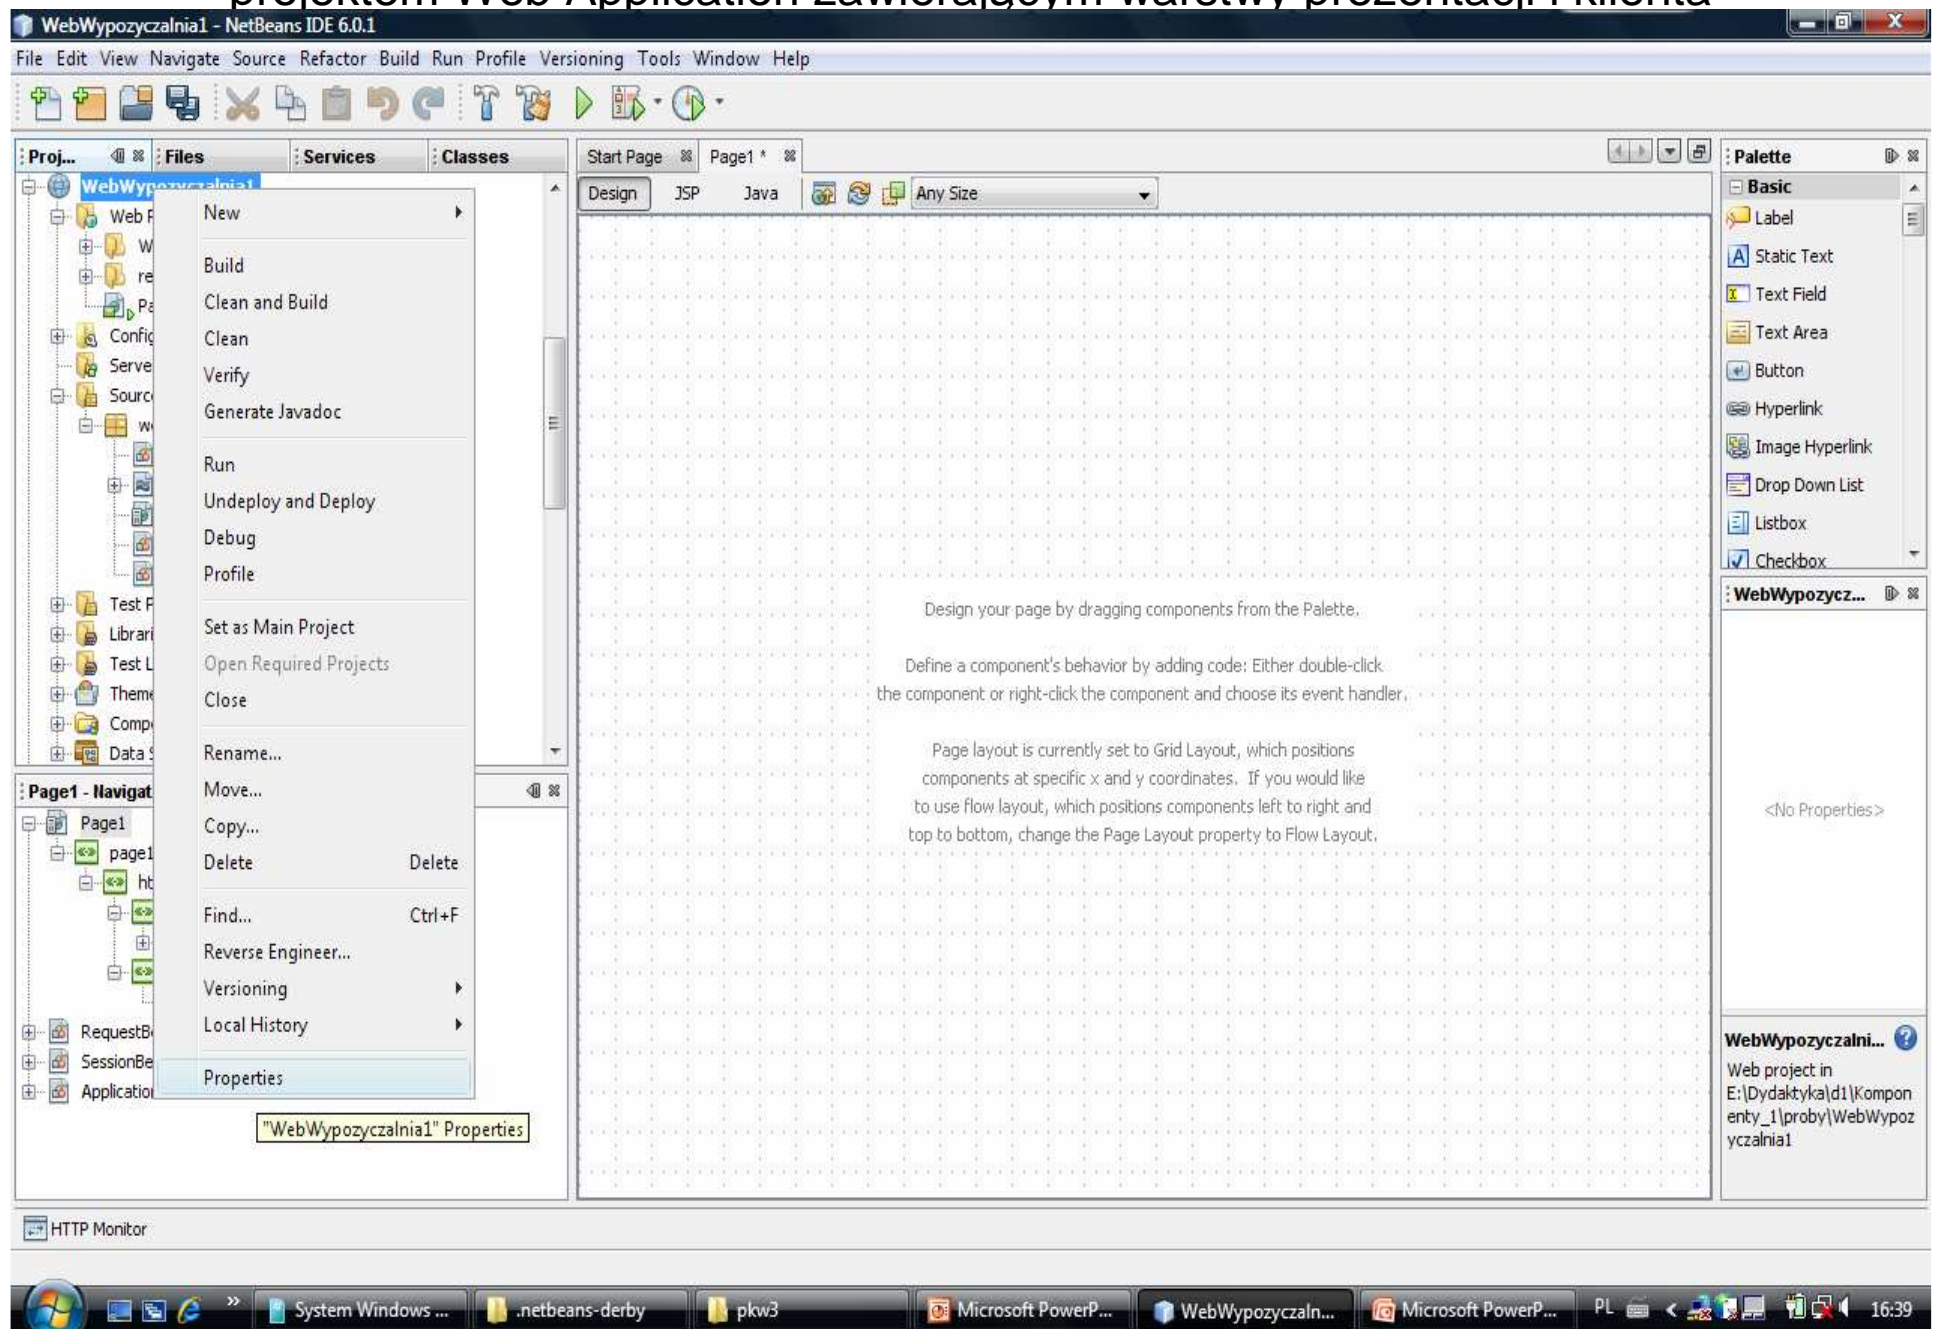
projektem Web Application zawierającym warstwy prezentacji klienta

WebWypozyczalnia1 - NetBeans IDE 6.0.1

File Edit View Navigate Source Refactor Build Run Profile Versioning Tools Window Help

Proj... Files Services Classes

WebWypozyczalnia1
Web P
W
re
Pa
Config
Serve
Sourc
w
Test P
Librari
Test L
Theme
Comp
Data S

New
Build
Clean and Build
Clean
Verify
Generate Javadoc
Run
Undeploy and Deploy
Debug
Profile
Set as Main Project
Open Required Projects
Close
Rename...
Move...
Copy...
Delete Delete
Find... Ctrl+F
Reverse Engineer...
Versioning
Local History
Properties

"WebWypozyczalnia1" Properties

Page1 - Navigat
Page1
page1
ht
RequestB
SessionBe
Applicatio

Start Page Page1 *
Design JSP Java Any Size

Design your page by dragging components from the Palette.

Define a component's behavior by adding code: Either double-click the component or right-click the component and choose its event handler.

Page layout is currently set to Grid Layout, which positions components at specific x and y coordinates. If you would like to use flow layout, which positions components left to right and top to bottom, change the Page Layout property to Flow Layout.

Palette
Basic
Label
Static Text
Text Field
Text Area
Button
Hyperlink
Image Hyperlink
Drop Down List
Listbox
Checkbox

WebWypozycz...
<No Properties>

WebWypozyczalni...
Web project in E:\Dydaktyka\d1\Komponenty_1\proby\WebWypozyczalnia1

HTTP Monitor

System Windows ... .netbeans-derby pkw3 Microsoft PowerP... WebWypozyczaln... Microsoft PowerP... PL 16:39